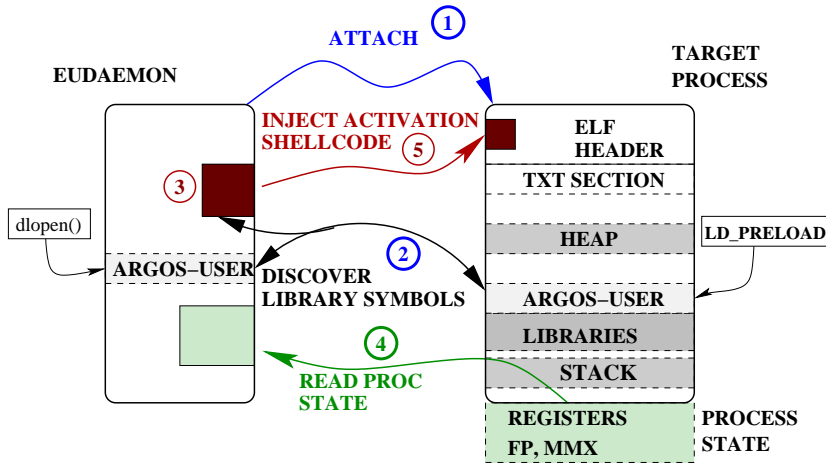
ATTACH
1
EUDAEMON
TARGET PROCESS
INJECT ACTIVATION SHELLCODE
5
ELF HEADER
3
TXT SECTION
dlopen()
HEAP
LD_PRELOAD
2
ARGOS−USER
DISCOVER LIBRARY SYMBOLS
ARGOS−USER
LIBRARIES
4
STACK
READ PROC STATE
REGISTERS FP, MMX
PROCESS STATE